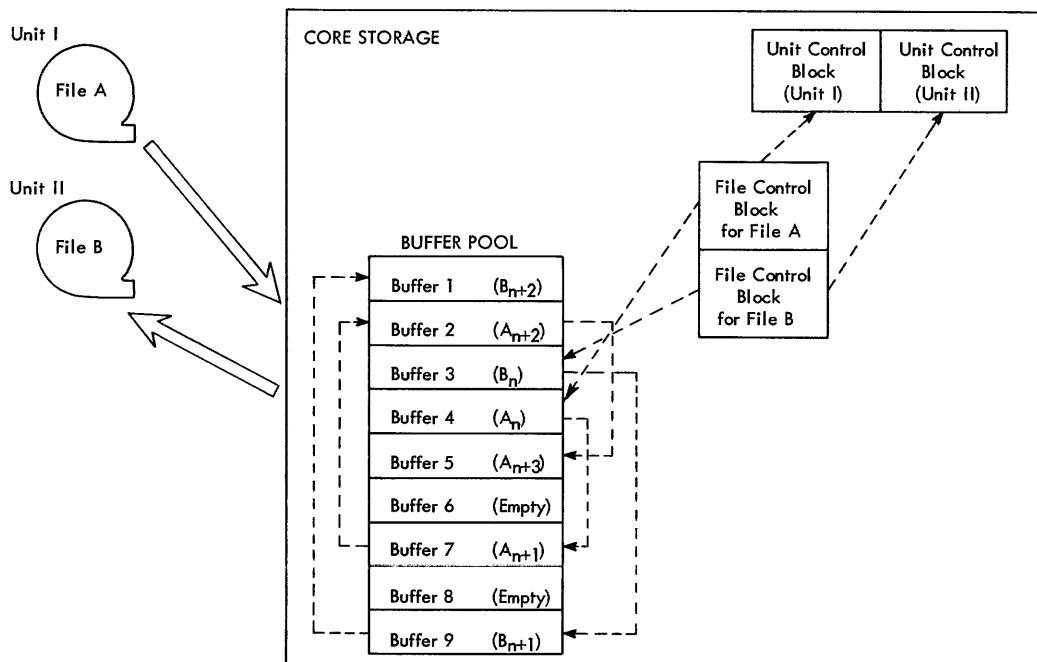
Unit I

File A

Unit II

File B

CORE STORAGE

| Unit Control Block (Unit I) | Unit Control Block (Unit II) |
|---|---|

File Control Block for File A

File Control Block for File B

BUFFER POOL

| | |
|---|---|
| Buffer 1 | ($B_{n+2}$) |
| Buffer 2 | ($A_{n+2}$) |
| Buffer 3 | ($B_n$) |
| Buffer 4 | ($A_n$) |
| Buffer 5 | ($A_{n+3}$) |
| Buffer 6 | (Empty) |
| Buffer 7 | ($A_{n+1}$) |
| Buffer 8 | (Empty) |
| Buffer 9 | ($B_{n+1}$) |